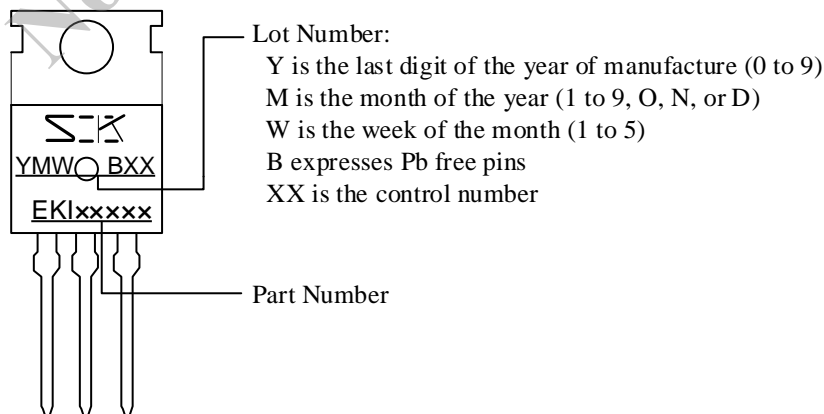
SK

YMW BXX

EKIxxxxx

Lot Number:
Y is the last digit of the year of manufacture (0 to 9)
M is the month of the year (1 to 9, O, N, or D)
W is the week of the month (1 to 5)
B expresses Pb free pins
XX is the control number

Part Number